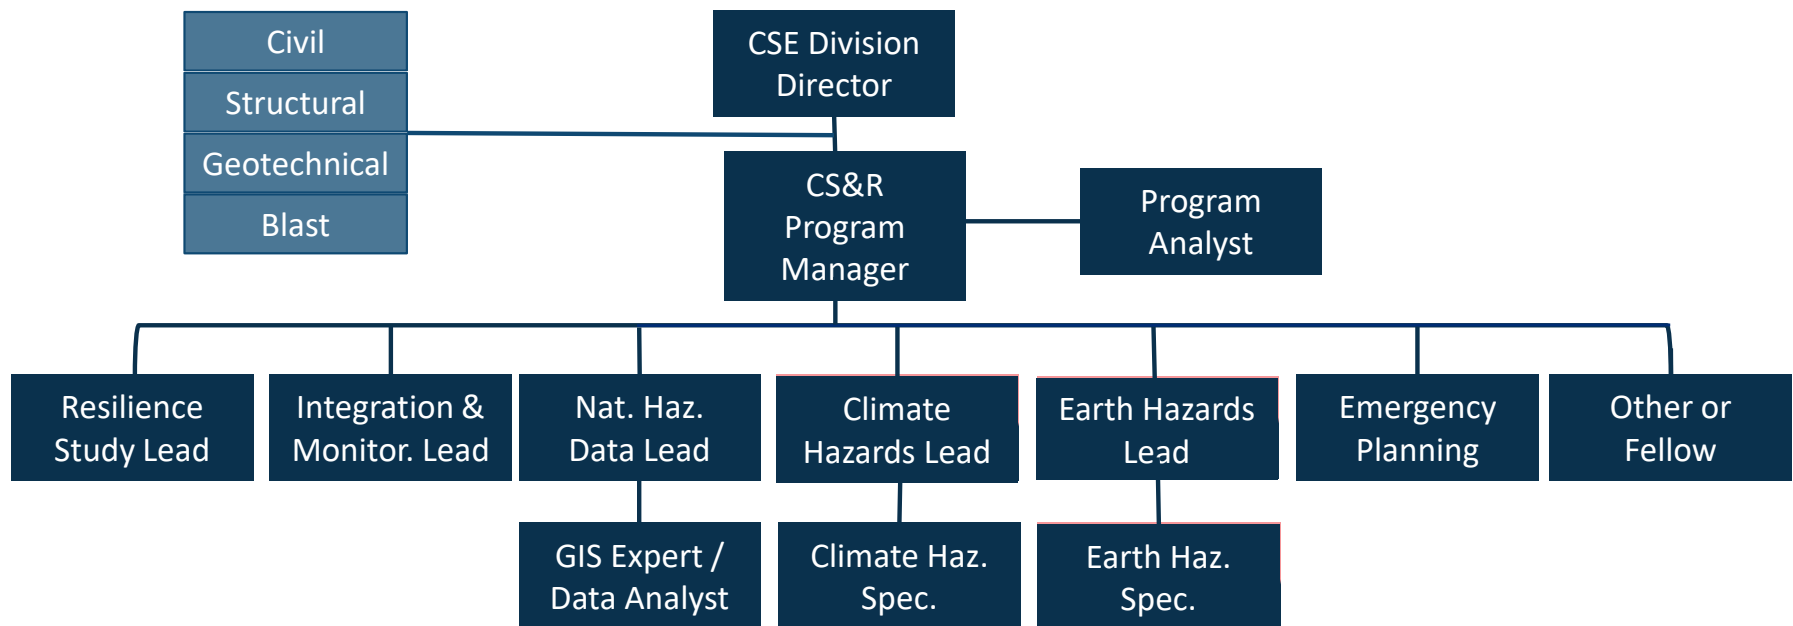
Civil
Structural
Geotechnical
Blast

CSE Division Director

CS&R Program Manager

Program Analyst

Resilience Study Lead

Integration & Monitor. Lead

Nat. Haz. Data Lead

Climate Hazards Lead

Earth Hazards Lead

Emergency Planning

Other or Fellow

GIS Expert / Data Analyst

Climate Haz. Spec.

Earth Haz. Spec.